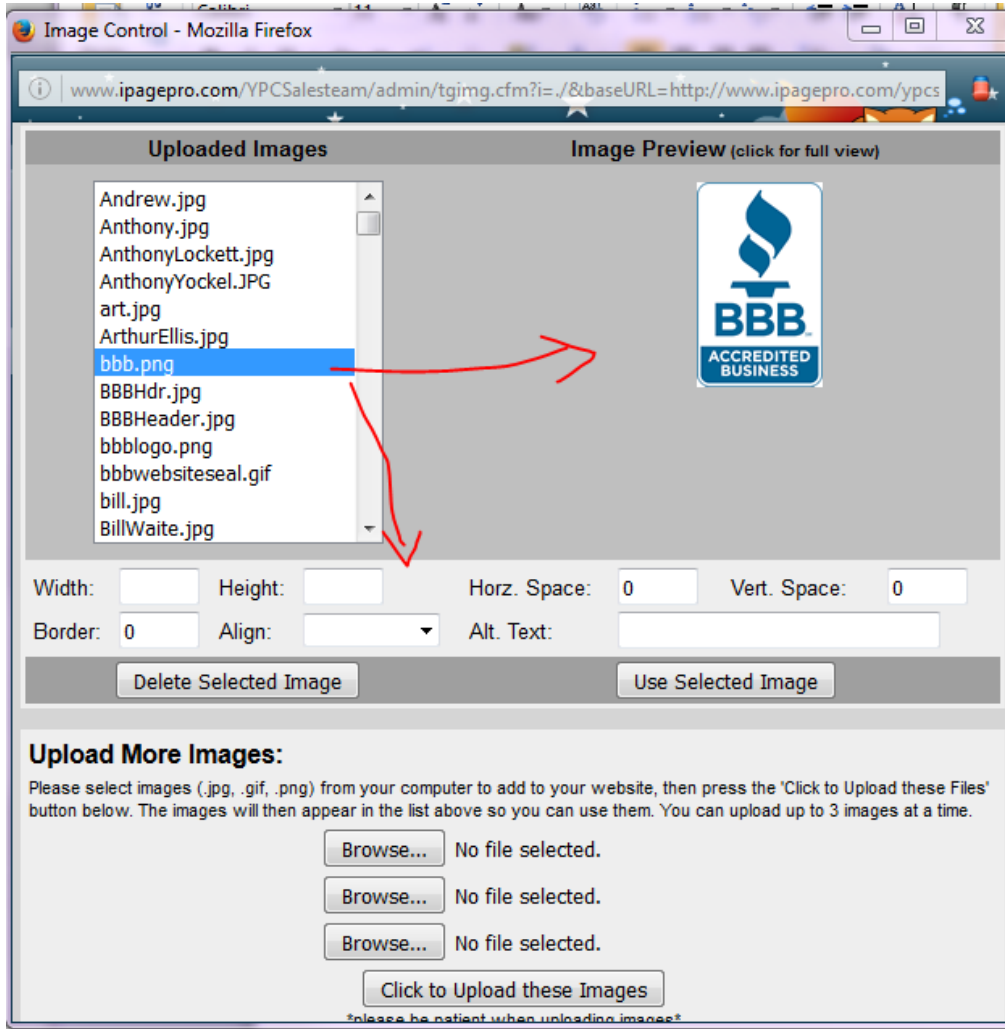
Image Control - Mozilla Firefox

www.ipagepro.com/YPCSalesteam/admin/tgimg.cfm?i=./&baseURL=http://www.ipagepro.com/ypcs

Uploaded Images

Image Preview (click for full view)

Andrew.jpg
Anthony.jpg
AnthonyLockett.jpg
AnthonyYockel.JPG
art.jpg
ArthurEllis.jpg
bbb.png
BBBHdr.jpg
BBBHeader.jpg
bbblogo.png
bbbwebsiteseal.gif
bill.jpg
BillWaite.jpg

BBB
ACCREDITED BUSINESS

Width:
Height:
Horz. Space: 0
Vert. Space: 0
Border: 0
Align:
Alt. Text:

Delete Selected Image
Use Selected Image

Upload More Images:

Please select images (.jpg, .gif, .png) from your computer to add to your website, then press the 'Click to Upload these Files' button below. The images will then appear in the list above so you can use them. You can upload up to 3 images at a time.

Browse... No file selected.

Browse... No file selected.

Browse... No file selected.

Click to Upload these Images

*please be patient when uploading images*